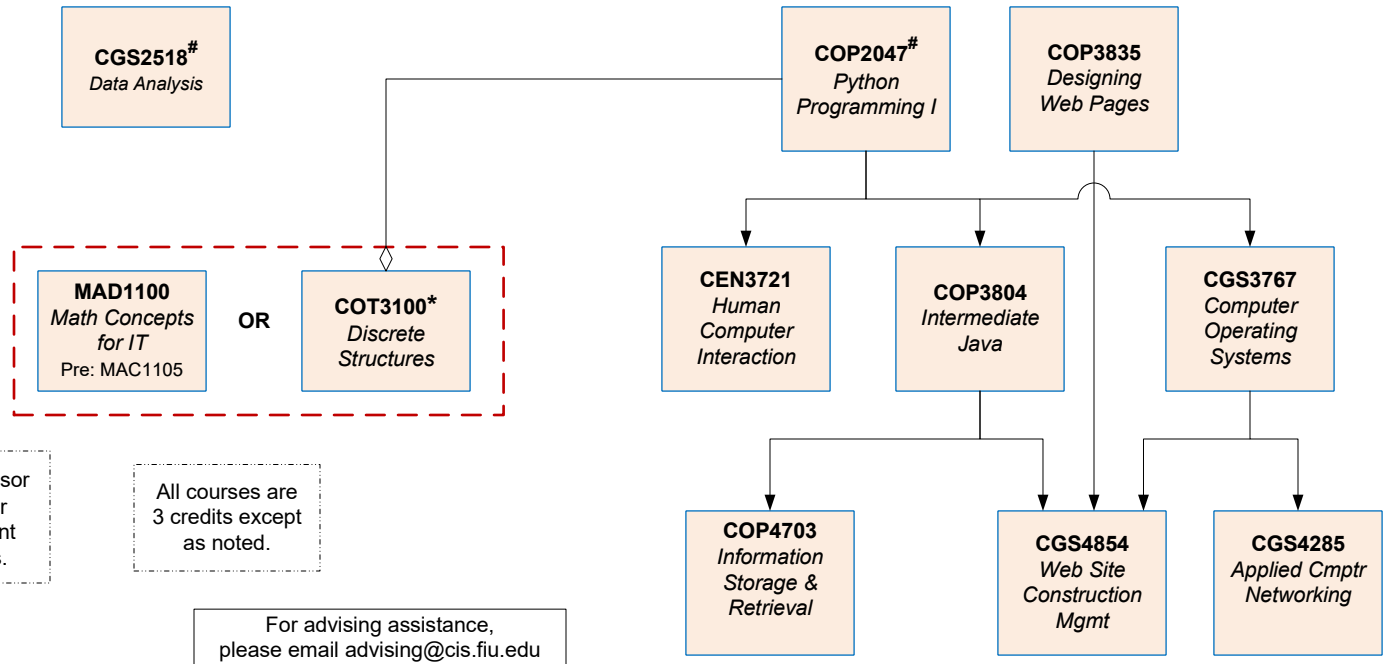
CGS2518#
Data Analysis

COP2047#
Python Programming I

COP3835
Designing Web Pages

MAD1100
Math Concepts for IT
Pre: MAC1105

OR

COT3100*
Discrete Structures

CEN3721
Human Computer Interaction

COP3804
Intermediate Java

CGS3767
Computer Operating Systems

sor
r
nt
.

All courses are 3 credits except as noted.

COP4703
Information Storage & Retrieval

CGS4854
Web Site Construction Mgmt

CGS4285
Applied Cmptr Networking

For advising assistance, please email advising@cis.fiu.edu